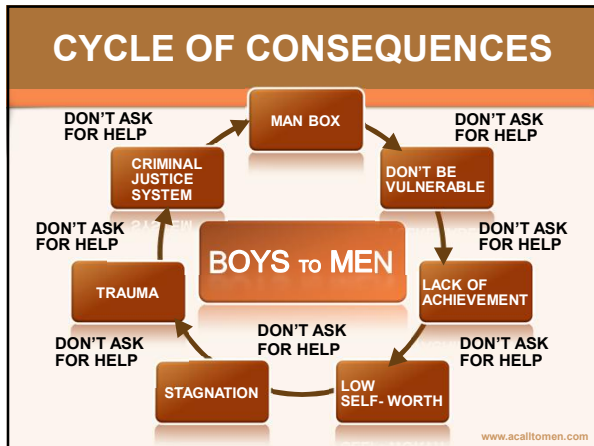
CYCLE OF CONSEQUENCES

MAN BOX

DON'T ASK FOR HELP

DON'T BE VULNERABLE

DON'T ASK FOR HELP

LACK OF ACHIEVEMENT

DON'T ASK FOR HELP

LOW SELF- WORTH

DON'T ASK FOR HELP

STAGNATION

DON'T ASK FOR HELP

TRAUMA

DON'T ASK FOR HELP

CRIMINAL JUSTICE SYSTEM

DON'T ASK FOR HELP

BOYS TO MEN

www.acalltomen.com